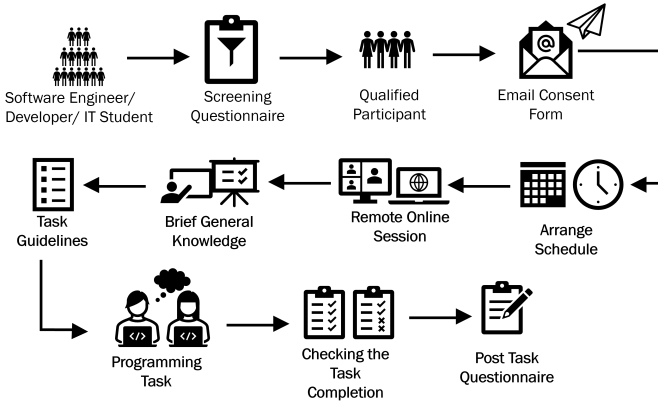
Software Engineer/ Developer/ IT Student

Screening Questionnaire

Qualified Participant

Email Consent Form

Arrange Schedule

Remote Online Session

Brief General Knowledge

Task Guidelines

Programming Task

Checking the Task Completion

Post Task Questionnaire